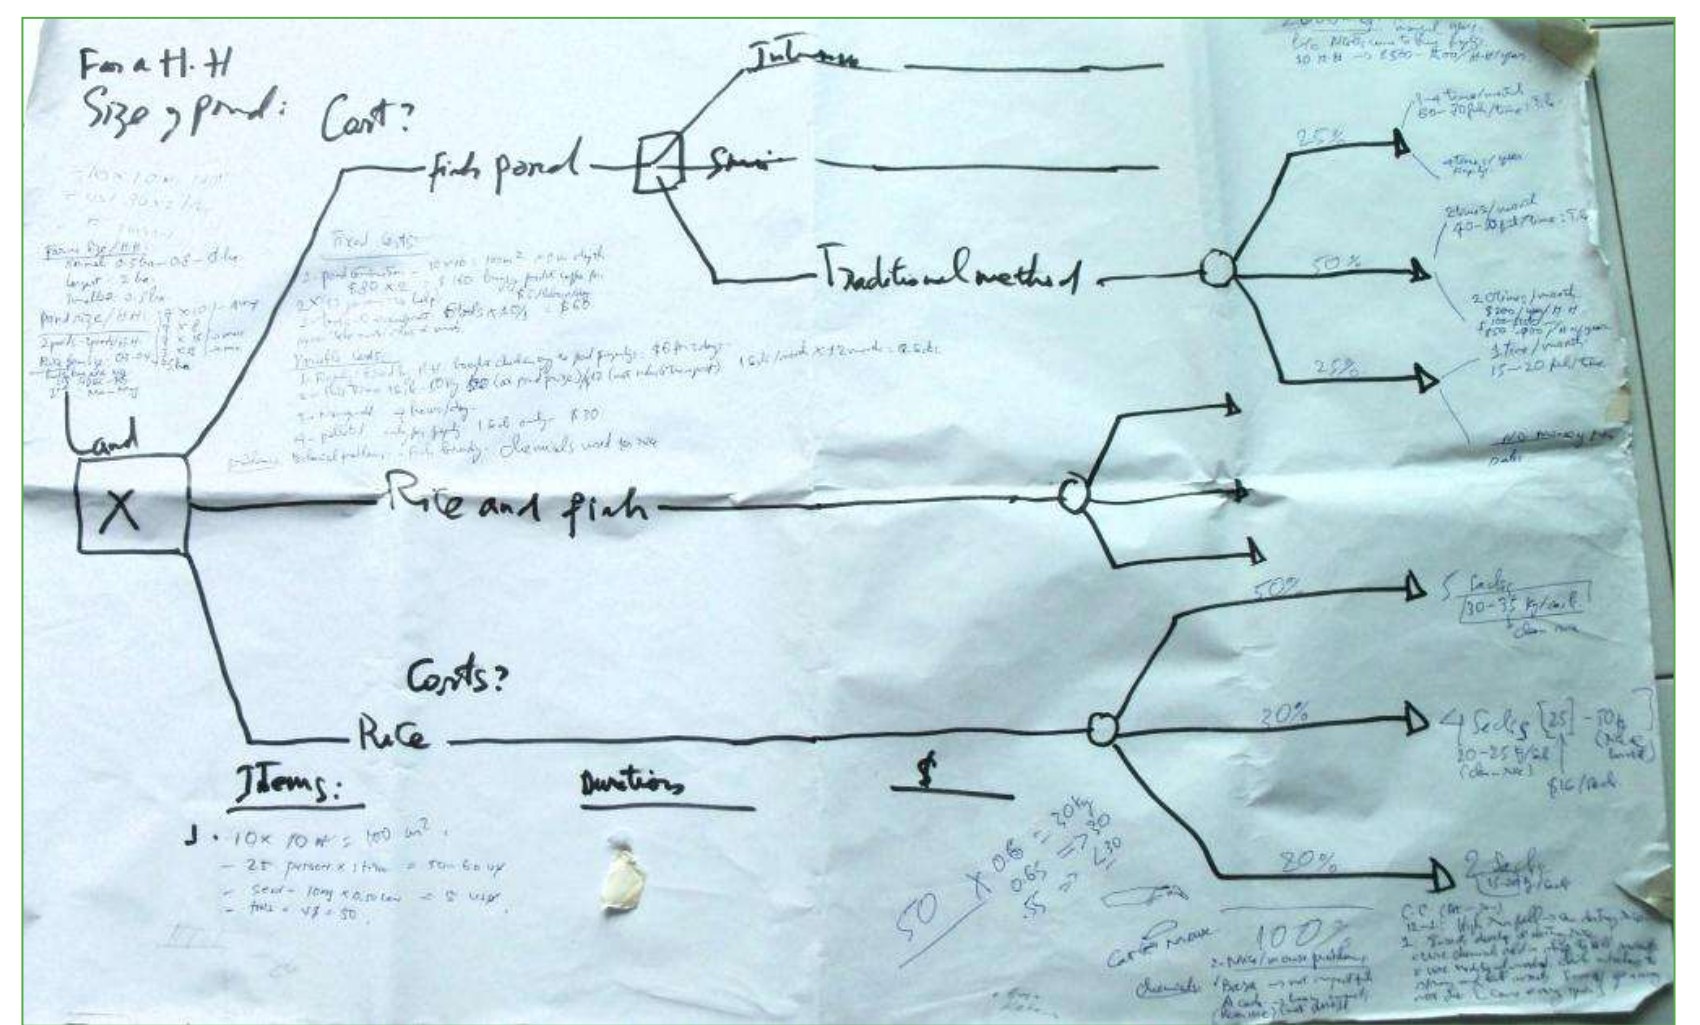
For a H.H
Size of pond: Cost?

Fish pond

Intense
Semi
Traditional method

Fixed costs
Variable costs

25%
50%
25%

Land
X

Rice and fish

Costs?

Rice

50%
20%
80%

5 sacks
30-35 kg/sack
4 sacks [25] - 70 kg
20-25 kg/sack
$16/sack
2 sacks
15-20 kg/sack

Items:
1. 10 x 10 m = 100 m²
– 25 person x 1 time = 50-60 USD
– Seed – 10 kg x 0.50 USD = 5 USD
– fries = US$ = 50

Duration

$

50 x 0.6 = 30 kg
0.65 => 30
.55 => < 30

100%
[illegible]